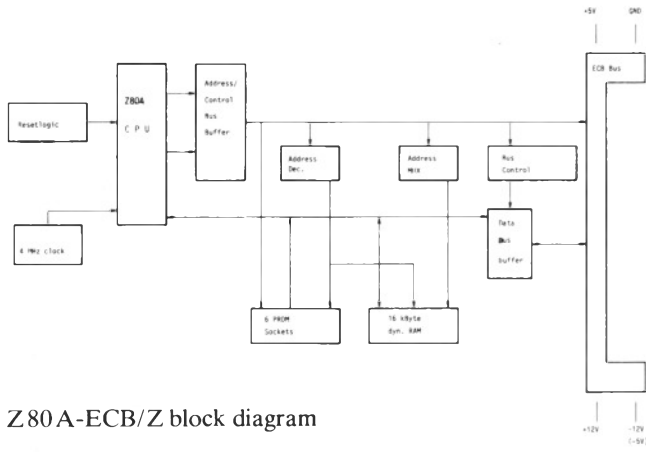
+5V GND

Resetlogic

Z80A
C P U

Address/
Control
Bus
Buffer

ECB Bus

Address
Dec.

Address
MUX

Bus
Control

4 MHz clock

Data
Bus
buffer

6 PROM
Sockets

16 kByte
dyn. RAM

Z 80 A-ECB/Z block diagram

+12V -12V (-5V)